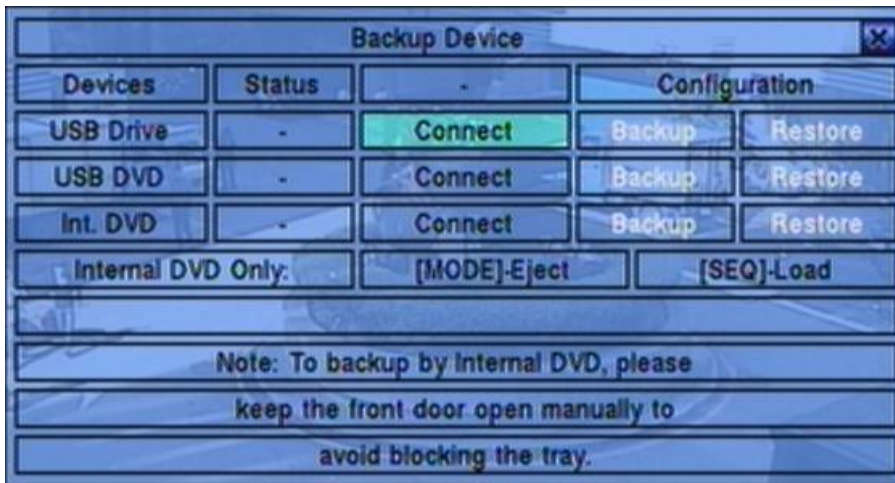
Backup Device

| Devices | Status | - | Configuration | |
|---|---|---|---|---|
| USB Drive | - | Connect | Backup | Restore |
| USB DVD | - | Connect | Backup | Restore |
| Int. DVD | - | Connect | Backup | Restore |

Internal DVD Only: [MODE]-Eject [SEQ]-Load

Note: To backup by Internal DVD, please keep the front door open manually to avoid blocking the tray.